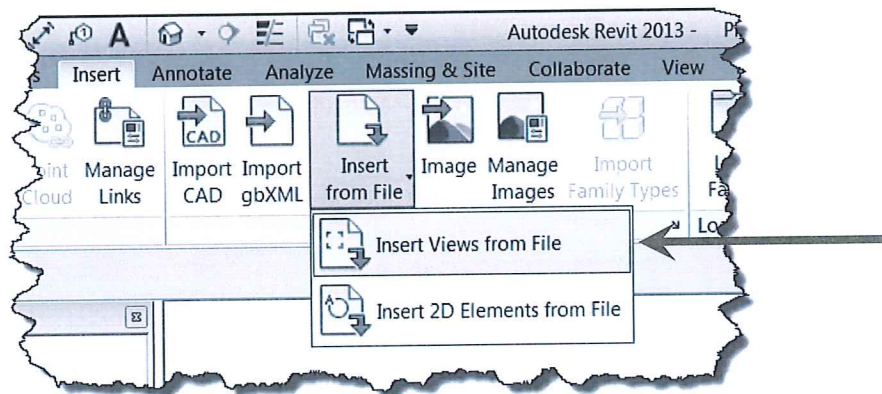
Autodesk Revit 2013 - Pr

s Insert Annotate Analyze Massing & Site Collaborate View

CAD

oint Cloud Manage Links Import CAD Import gbXML Insert from File Image Manage Images Import Family Types L Fa

Lo

Insert Views from File

Insert 2D Elements from File